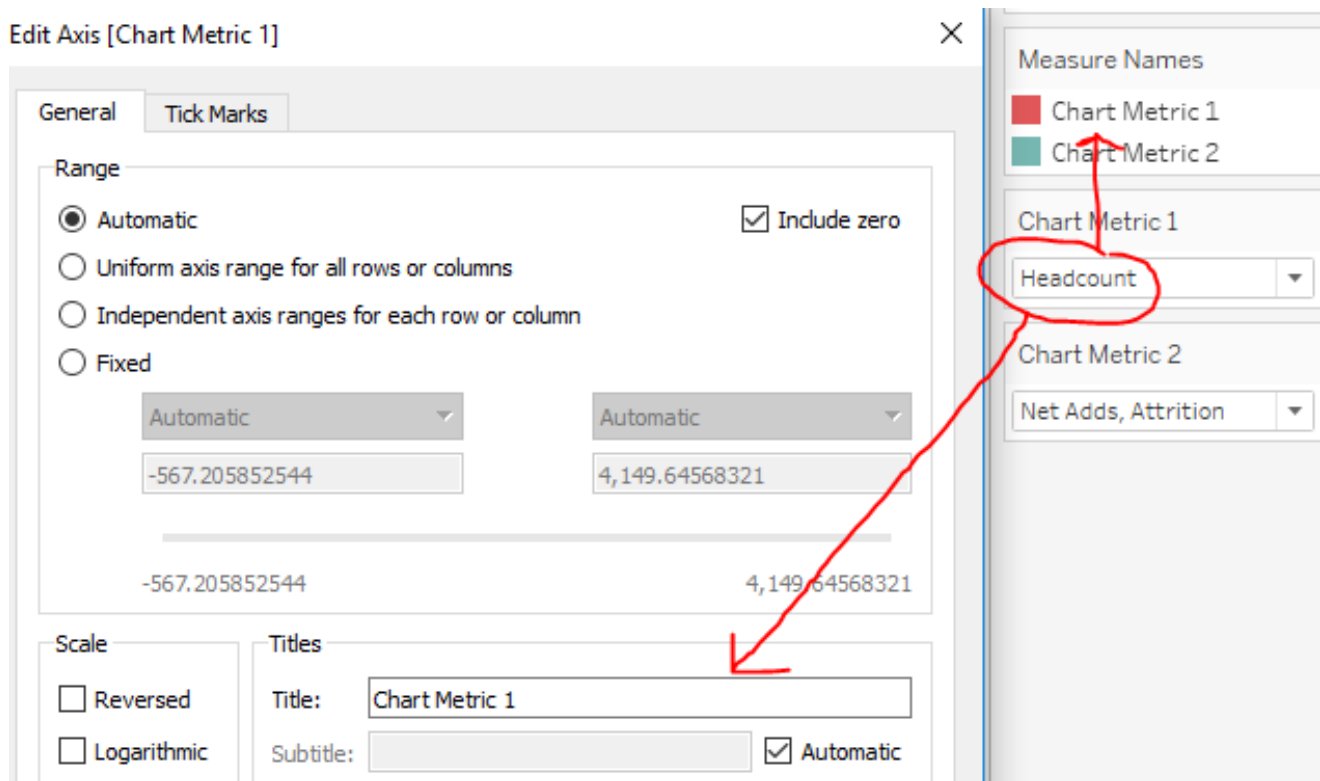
Edit Axis [Chart Metric 1]

General
Tick Marks

Range

Automatic
Include zero

Uniform axis range for all rows or columns

Independent axis ranges for each row or column

Fixed

Automatic
Automatic

-567.205852544
4,149.64568321

-567.205852544
4,149.64568321

Scale

Reversed

Logarithmic

Titles

Title: Chart Metric 1

Subtitle:
Automatic

Measure Names

Chart Metric 1

Chart Metric 2

Chart Metric 1

Headcount

Chart Metric 2

Net Adds, Attrition